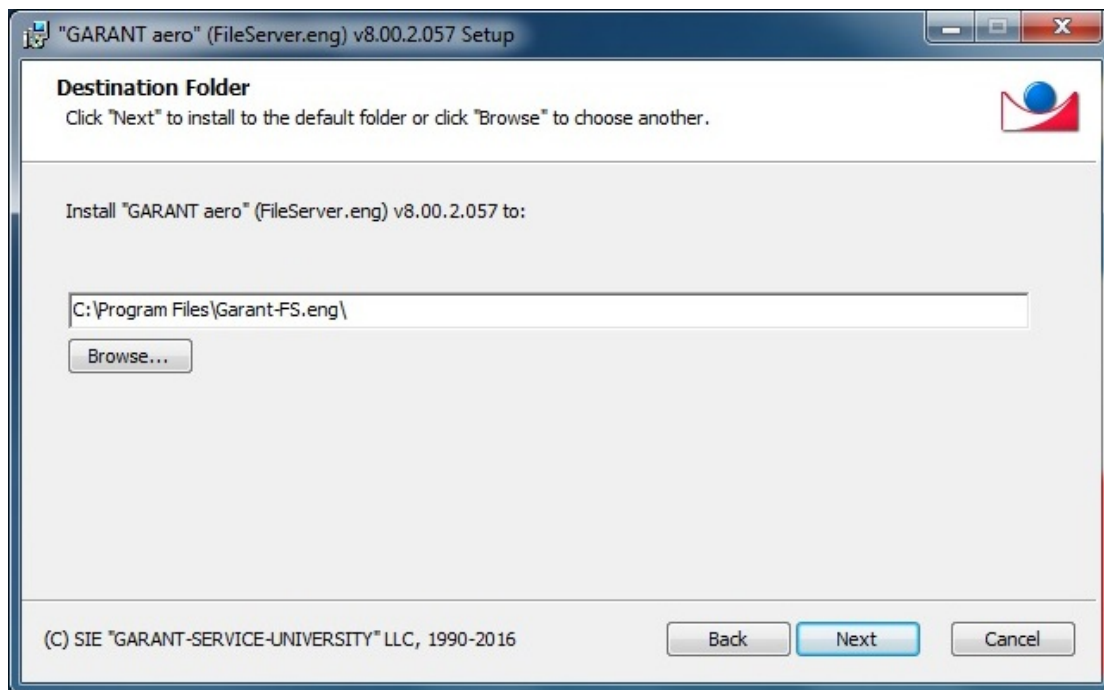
"GARANT aero" (FileServer.eng) v8.00.2.057 Setup

Destination Folder
Click "Next" to install to the default folder or click "Browse" to choose another.

Install "GARANT aero" (FileServer.eng) v8.00.2.057 to:

C:\Program Files\Garant-FS.eng\

Browse...

(C) SIE "GARANT-SERVICE-UNIVERSITY" LLC, 1990-2016

Back Next Cancel